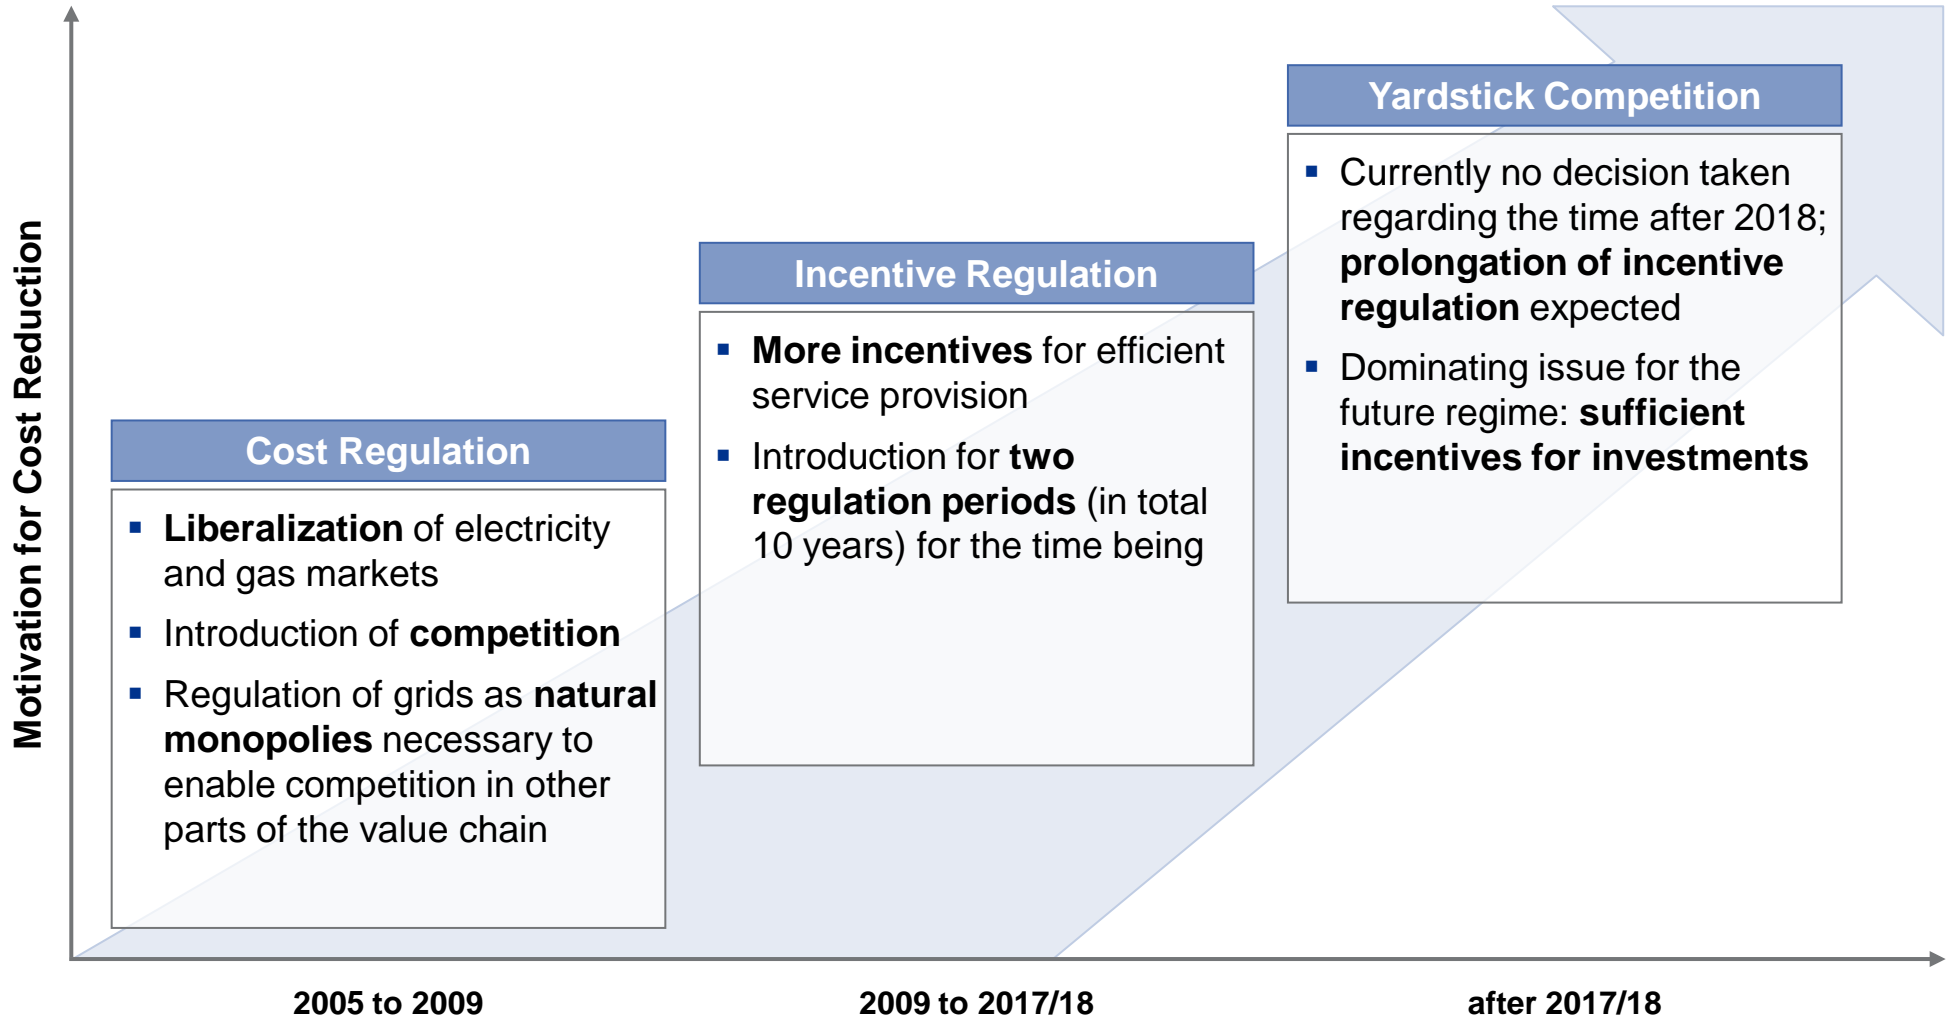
Motivation for Cost Reduction

Cost Regulation

- Liberalization of electricity and gas markets
- Introduction of competition
- Regulation of grids as natural monopolies necessary to enable competition in other parts of the value chain

Incentive Regulation

- More incentives for efficient service provision
- Introduction for two regulation periods (in total 10 years) for the time being

Yardstick Competition

- Currently no decision taken regarding the time after 2018; prolongation of incentive regulation expected
- Dominating issue for the future regime: sufficient incentives for investments

2005 to 2009

2009 to 2017/18

after 2017/18